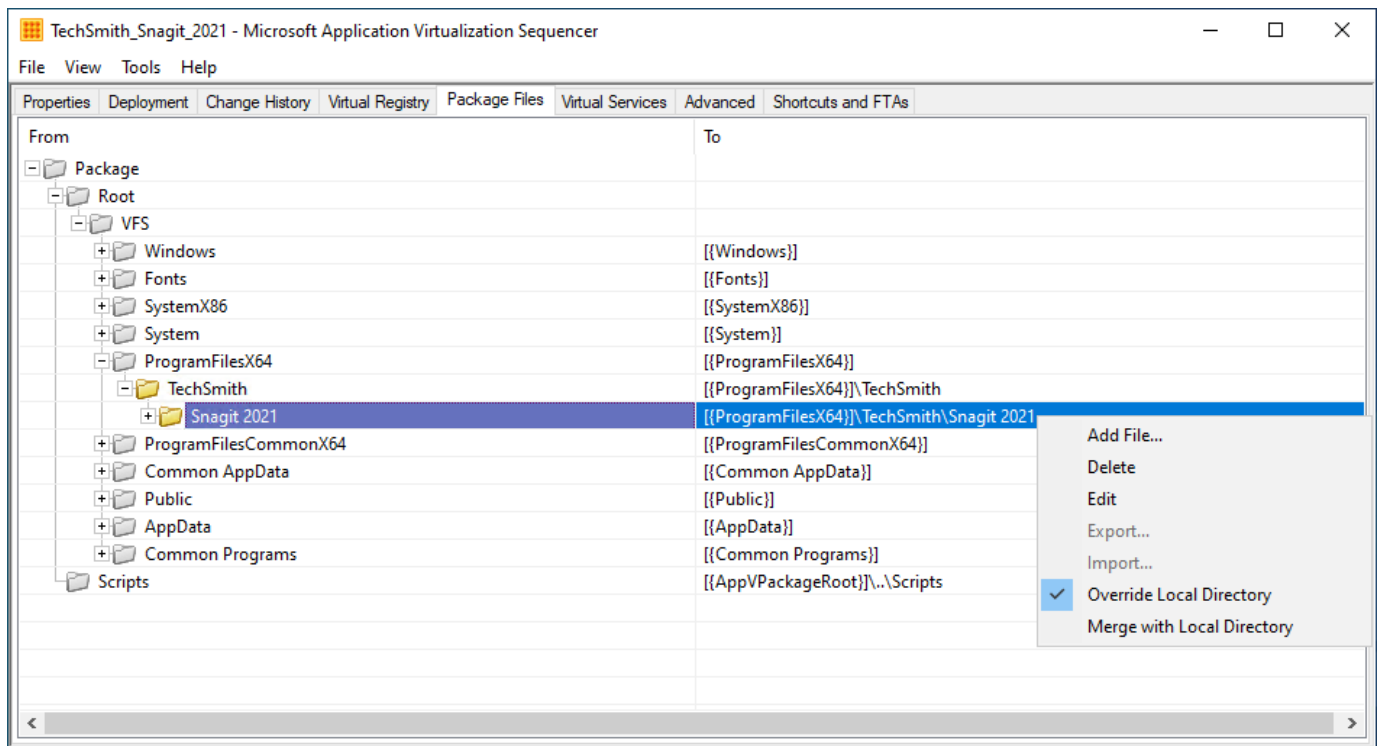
TechSmith_Snagit_2021 - Microsoft Application Virtualization Sequencer

File View Tools Help

Properties | Deployment | Change History | Virtual Registry | Package Files | Virtual Services | Advanced | Shortcuts and FTAs

| From | To |
|---|---|
| Package | |
| Root | |
| VFS | |
| Windows | [{Windows}] |
| Fonts | [{Fonts}] |
| SystemX86 | [{SystemX86}] |
| System | [{System}] |
| ProgramFilesX64 | [{ProgramFilesX64}] |
| TechSmith | [{ProgramFilesX64}]\TechSmith |
| Snagit 2021 | [{ProgramFilesX64}]\TechSmith\Snagit 2021 |
| ProgramFilesCommonX64 | [{ProgramFilesCommonX64}] |
| Common AppData | [{Common AppData}] |
| Public | [{Public}] |
| AppData | [{AppData}] |
| Common Programs | [{Common Programs}] |
| Scripts | [{AppVPackageRoot}]\..\Scripts |

Add File...
Delete
Edit
Export...
Import...
Override Local Directory
Merge with Local Directory